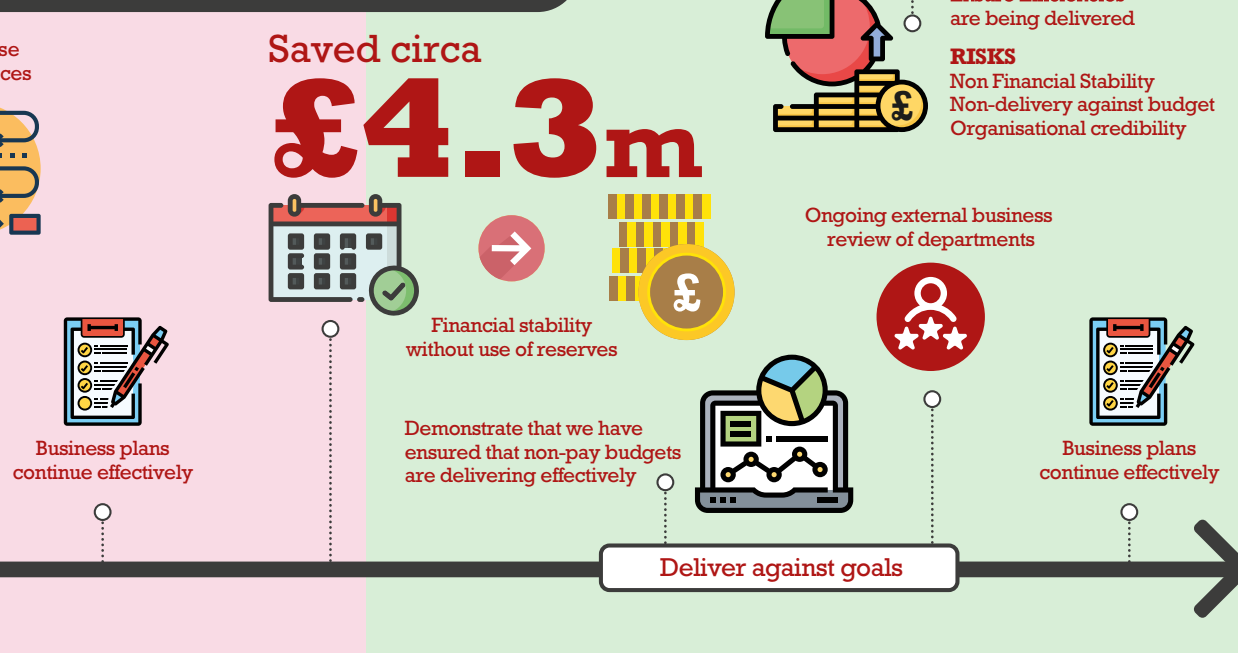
se
ces

Saved circa
£4.3m

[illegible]
are being delivered

RISKS
Non Financial Stability
Non-delivery against budget
Organisational credibility

Ongoing external business review of departments

Financial stability without use of reserves

Business plans continue effectively

Demonstrate that we have ensured that non-pay budgets are delivering effectively

Business plans continue effectively

Deliver against goals